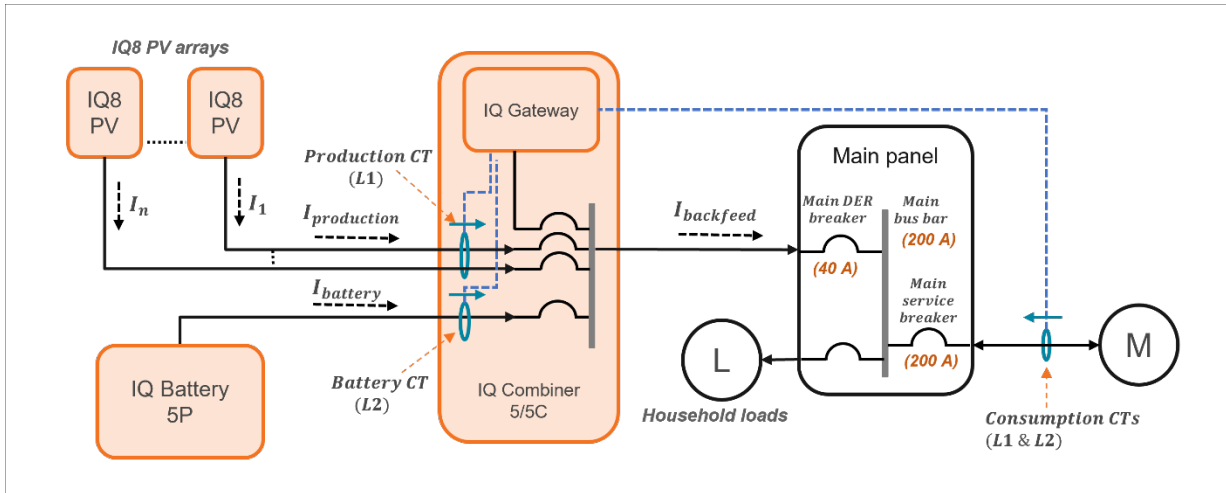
IQ8 PV arrays

IQ8 PV

IQ8 PV

$I_n$

$I_1$

Production CT ($L1$)

$I_{production}$

$I_{battery}$

IQ Gateway

IQ Battery 5P

Battery CT ($L2$)

IQ Combiner 5/5C

$I_{backfeed}$

Main panel

Main DER breaker

(40 A)

Main bus bar

(200 A)

Main service breaker

(200 A)

L

Household loads

M

Consumption CTs ($L1$ & $L2$)